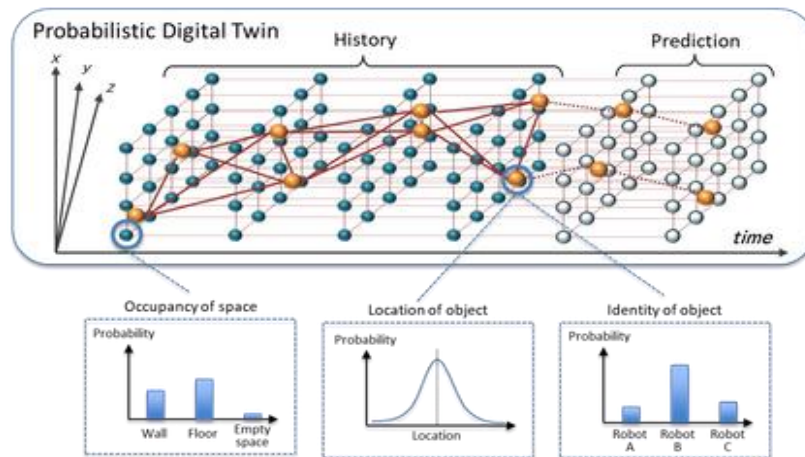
Probabilistic Digital Twin

History

Prediction

x

y

z

time

Occupancy of space

Probability

Wall

Floor

Empty space

Location of object

Probability

Location

Identity of object

Probability

Robot A

Robot B

Robot C